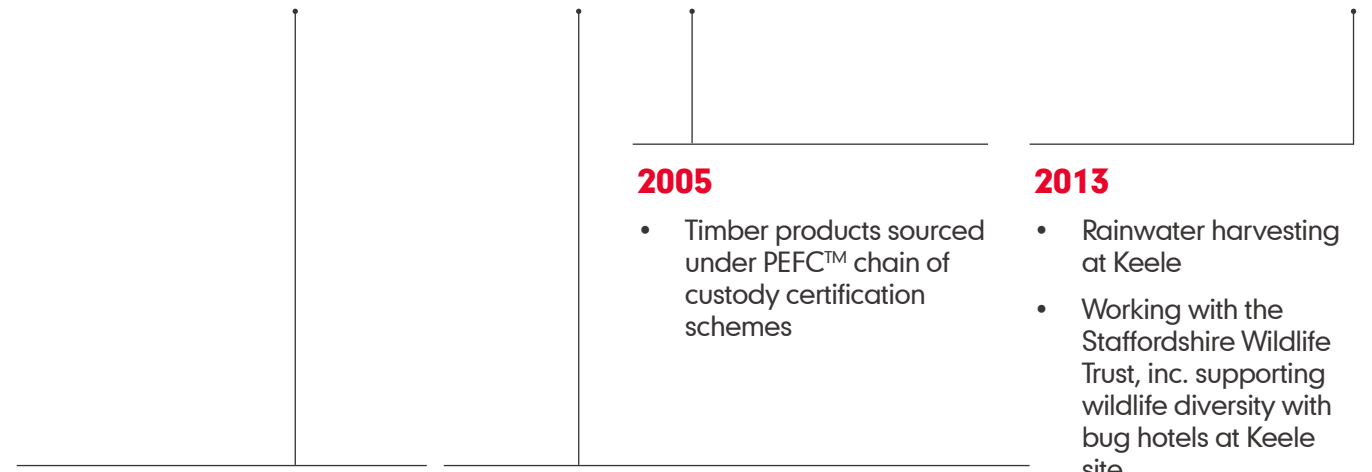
2005

- Timber products sourced under PEFC™ chain of custody certification schemes

2013

- Rainwater harvesting at Keele
- Working with the Staffordshire Wildlife Trust, inc. supporting wildlife diversity with bug hotels at Keele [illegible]